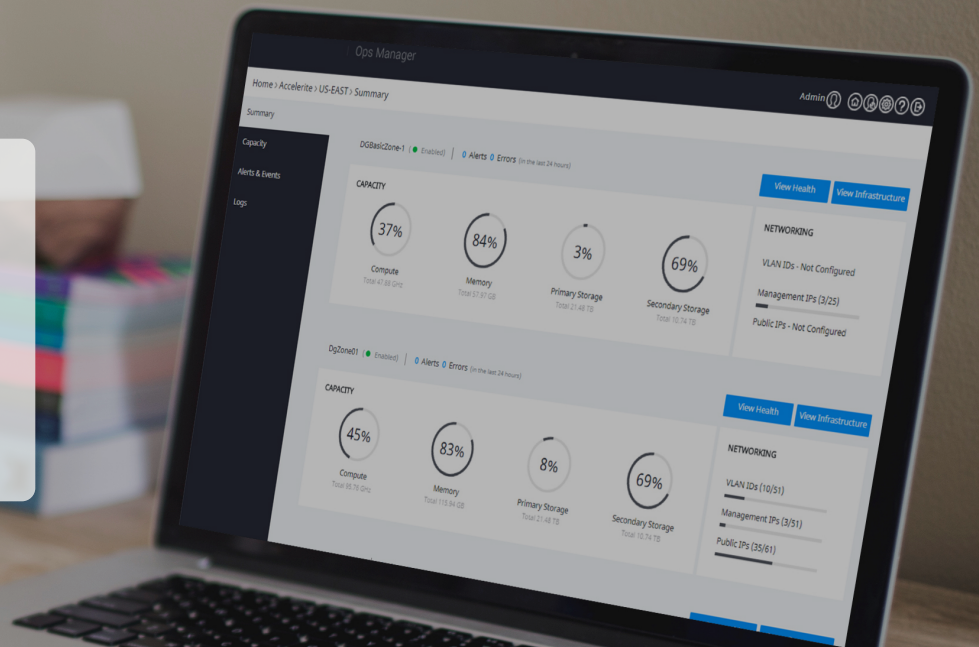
Ops Manager

Home › Accelerite › US-EAST › Summary

Admin

Summary

Capacity

Alerts & Events

Logs

DGBasicZone-1 | Enabled | 0 Alerts 0 Errors (in the last 24 hours)

CAPACITY

View Health

View Infrastructure

37%
Compute
Total 47.88 GHz

84%
Memory
Total 57.67 GB

3%
Primary Storage
Total 21.48 TB

69%
Secondary Storage
Total 10.74 TB

NETWORKING

VLAN IDs - Not Configured

Management IPs (3/25)

Public IPs - Not Configured

DgZone01 | Enabled | 0 Alerts 0 Errors (in the last 24 hours)

CAPACITY

View Health

View Infrastructure

45%
Compute
Total 95.76 GHz

83%
Memory
Total 115.94 GB

8%
Primary Storage
Total 21.48 TB

69%
Secondary Storage
Total 10.74 TB

NETWORKING

VLAN IDs (10/51)

Management IPs (3/51)

Public IPs (35/61)